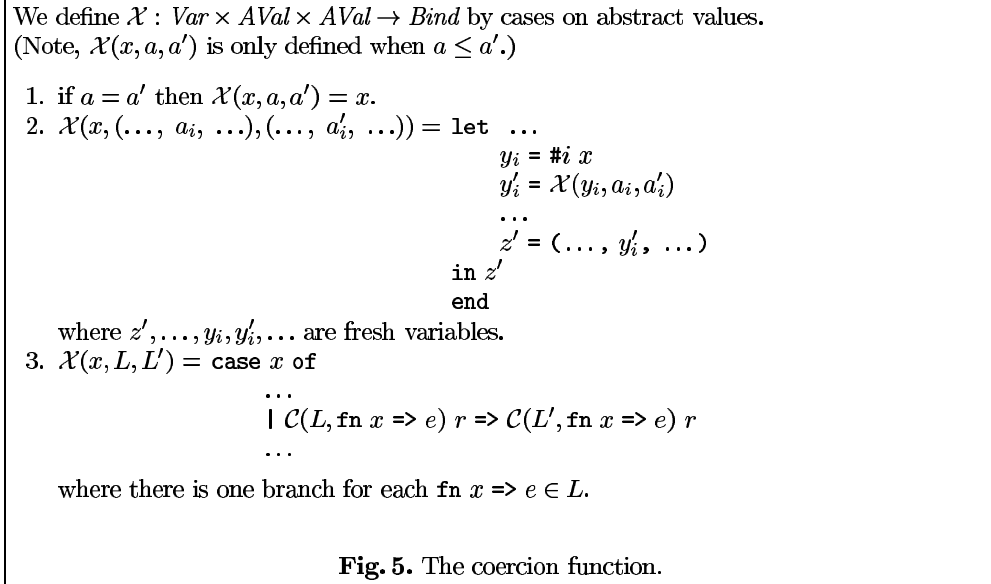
We define $\mathcal{X} : \mathit{Var} \times \mathit{AVal} \times \mathit{AVal} \rightarrow \mathit{Bind}$ by cases on abstract values. (Note, $\mathcal{X}(x, a, a')$ is only defined when $a \leq a'$.)

1. if $a = a'$ then $\mathcal{X}(x, a, a') = x$.
2. $\mathcal{X}(x, (\ldots,\ a_i,\ \ldots), (\ldots,\ a_i',\ \ldots)) =$ let ...
$y_i$ = #$i$ $x$
$y_i'$ = $\mathcal{X}(y_i, a_i, a_i')$
...
$z'$ = $(\ldots,\ y_i',\ \ldots)$
in $z'$
end
where $z', \ldots, y_i, y_i', \ldots$ are fresh variables.
3. $\mathcal{X}(x, L, L') =$ case $x$ of
...
| $\mathcal{C}(L,$ fn $x$ => $e)$ $r$ => $\mathcal{C}(L',$ fn $x$ => $e)$ $r$
...
where there is one branch for each fn $x$ => $e \in L$.

**Fig. 5.** The coercion function.